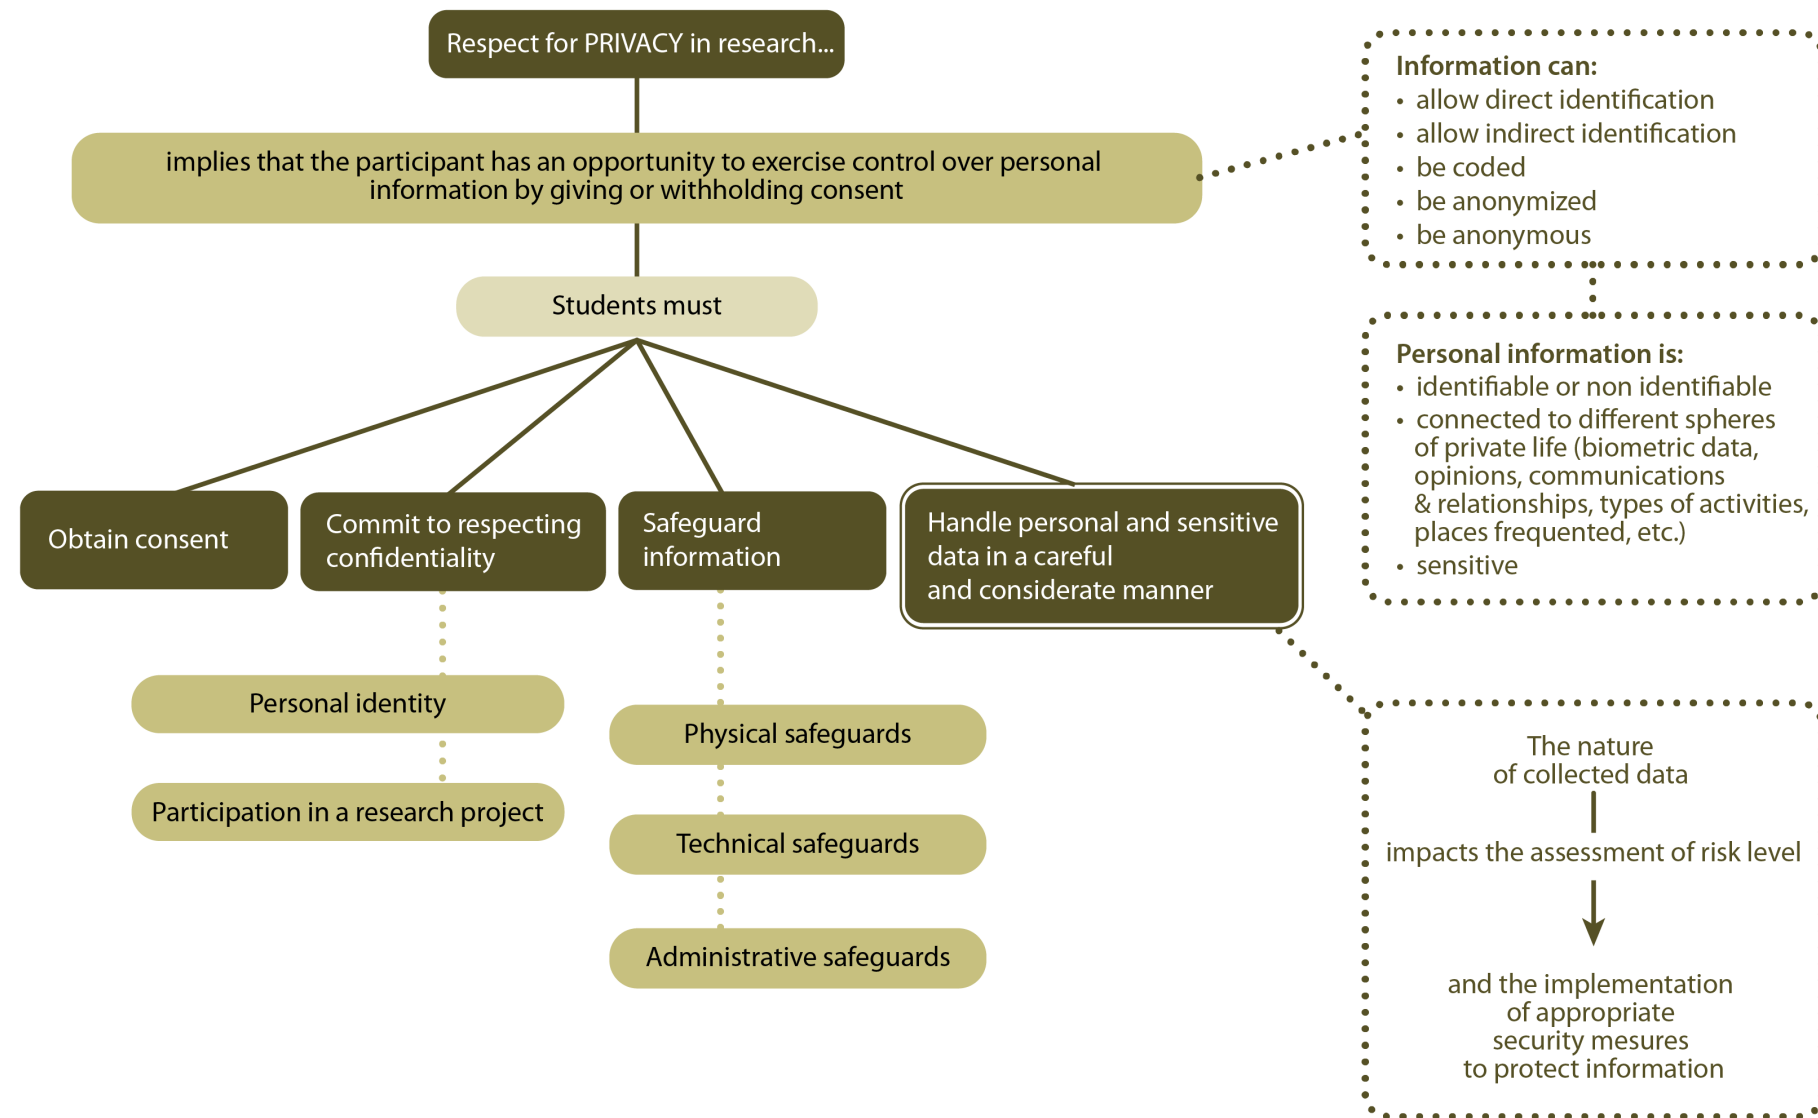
Respect for PRIVACY in research...

implies that the participant has an opportunity to exercise control over personal information by giving or withholding consent

Students must

Obtain consent

Commit to respecting confidentiality

Personal identity

Participation in a research project

Safeguard information

Physical safeguards

Technical safeguards

Administrative safeguards

Handle personal and sensitive data in a careful and considerate manner

Information can:
• allow direct identification
• allow indirect identification
• be coded
• be anonymized
• be anonymous

Personal information is:
• identifiable or non identifiable
• connected to different spheres of private life (biometric data, opinions, communications & relationships, types of activities, places frequented, etc.)
• sensitive

The nature of collected data

impacts the assessment of risk level

and the implementation of appropriate security mesures to protect information